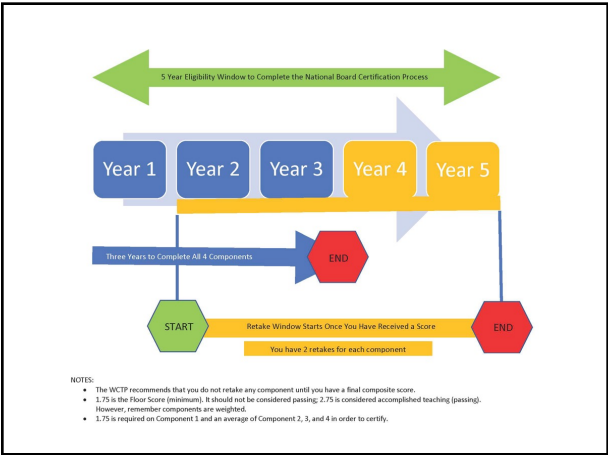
5 Year Eligibility Window to Complete the National Board Certification Process

Year 1
Year 2
Year 3
Year 4
Year 5

Three Years to Complete All 4 Components

END

START

Retake Window Starts Once You Have Received a Score

END

You have 2 retakes for each component

NOTES:
- The WCTP recommends that you do not retake any component until you have a final composite score.
- 1.75 is the Floor Score (minimum). It should not be considered passing; 2.75 is considered accomplished teaching (passing). However, remember components are weighted.
- 1.75 is required on Component 1 and an average of Component 2, 3, and 4 in order to certify.